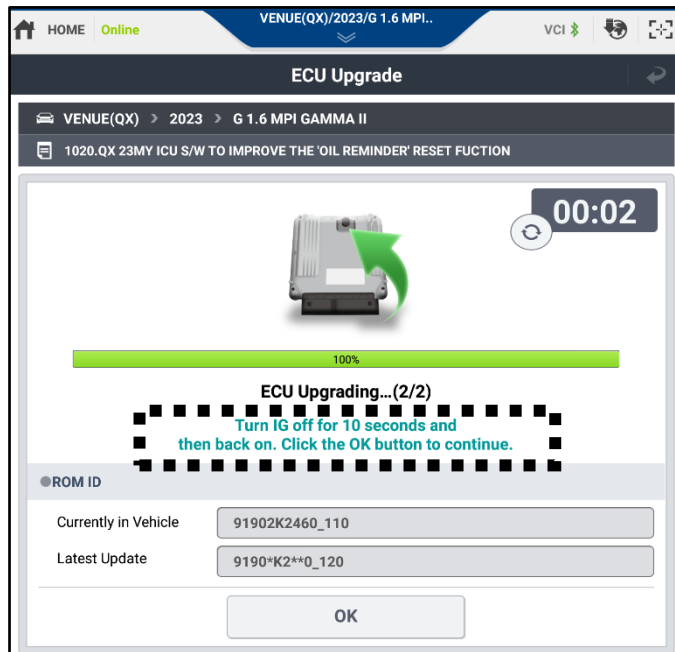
HOME Online VENUE(QX)/2023/G 1.6 MPI.. VCI

ECU Upgrade

VENUE(QX) > 2023 > G 1.6 MPI GAMMA II

1020.QX 23MY ICU S/W TO IMPROVE THE 'OIL REMINDER' RESET FUCTION

00:02

100%

ECU Upgrading...(2/2)

Turn IG off for 10 seconds and then back on. Click the OK button to continue.

ROM ID

| Currently in Vehicle | 91902K2460_110 |
|---|---|
| Latest Update | 9190*K2**0_120 |

OK